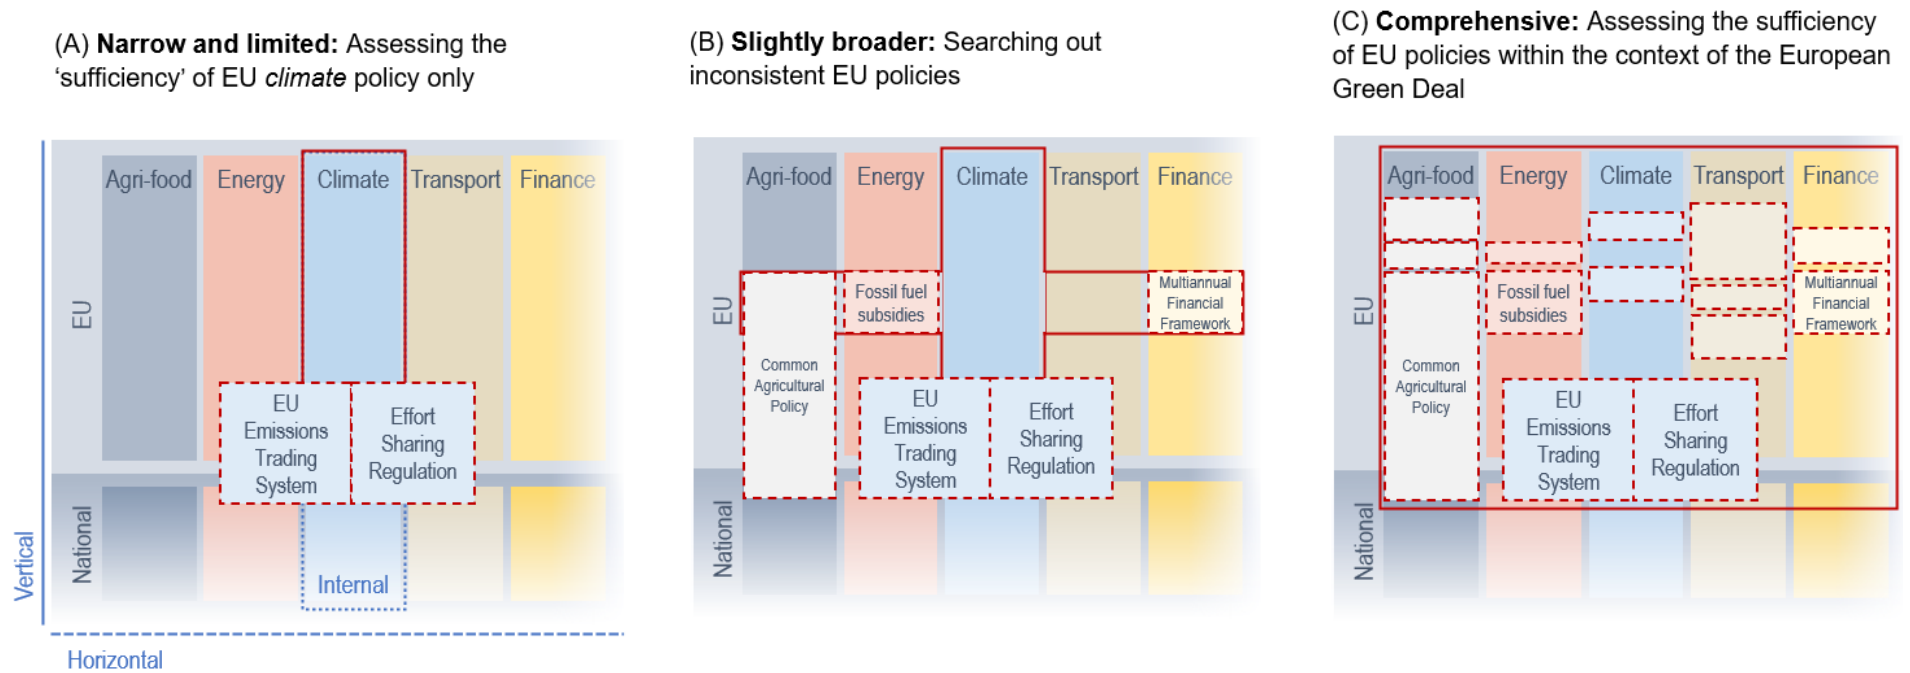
(A) **Narrow and limited:** Assessing the 'sufficiency' of EU *climate* policy only

Agri-food Energy Climate Transport Finance

EU

National

Vertical

EU Emissions Trading System

Effort Sharing Regulation

Internal

Horizontal

(B) **Slightly broader:** Searching out inconsistent EU policies

Agri-food Energy Climate Transport Finance

EU

National

Common Agricultural Policy

Fossil fuel subsidies

Multiannual Financial Framework

EU Emissions Trading System

Effort Sharing Regulation

(C) **Comprehensive:** Assessing the sufficiency of EU policies within the context of the European Green Deal

Agri-food Energy Climate Transport Finance

EU

National

Common Agricultural Policy

Fossil fuel subsidies

Multiannual Financial Framework

EU Emissions Trading System

Effort Sharing Regulation